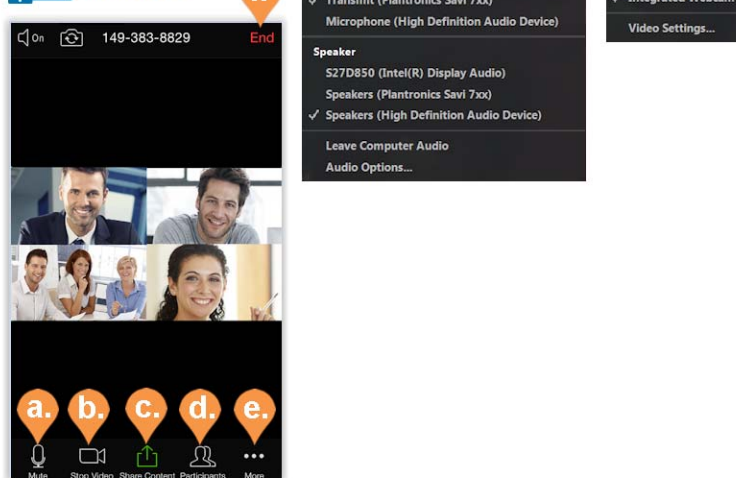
On

149-383-8829

End

a.

b.

c.

d.

e.

Mute

Stop Video

Share Content

Participants

More

Transmit (Plantronics Savi 7xx)

Microphone (High Definition Audio Device)

Speaker

S27D850 (Intel(R) Display Audio)

Speakers (Plantronics Savi 7xx)

✓ Speakers (High Definition Audio Device)

Leave Computer Audio

Audio Options...

Video Settings...